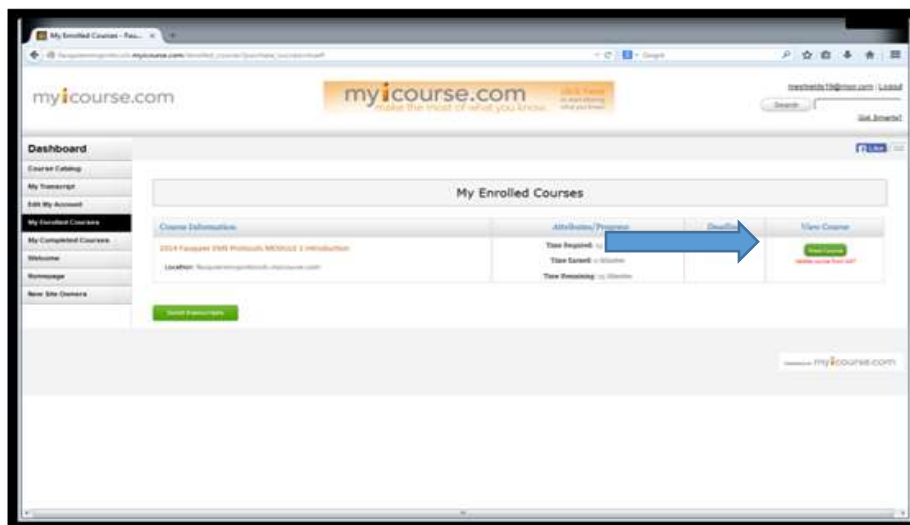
My Enrolled Courses - Fau...

myicourse.com

myicourse.com
make the most of what you know.

Logout

Search

Get Smarter!

Dashboard

Course Catalog

My Transcript

Edit My Account

My Enrolled Courses

My Completed Courses

Welcome

Homepage

New Site Owners

Like

My Enrolled Courses

| Course Information | Attributes/Progress | Deadline | View Course |
|---|---|---|---|
| 2014 Fauquier EMS Protocols MODULE 1 Introduction<br>Location: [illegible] | Time Required: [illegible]<br>Time Earned: 0 Minutes<br>Time Remaining: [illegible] Minutes | | Start Course<br>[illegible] |

Print Transcripts

myicourse.com